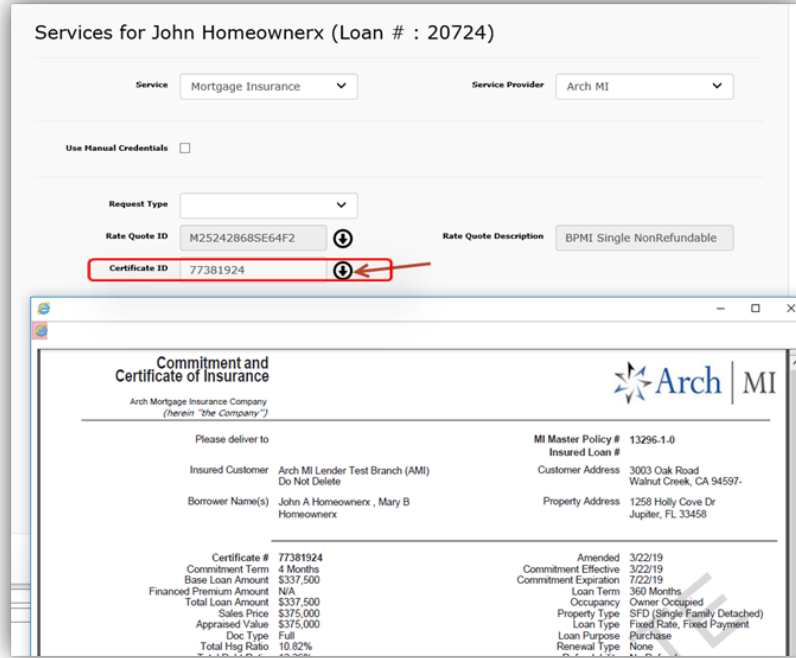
Services for John Homeownerx (Loan # : 20724)

Service Mortgage Insurance

Service Provider Arch MI

Use Manual Credentials

Request Type

Rate Quote ID M25242868SE64F2

Rate Quote Description BPMI Single NonRefundable

Certificate ID 77381924

Commitment and Certificate of Insurance

Arch Mortgage Insurance Company (herein "the Company")

Arch | MI

Please deliver to

MI Master Policy # 13296-1-0
Insured Loan #

Insured Customer Arch MI Lender Test Branch (AMI) Do Not Delete

Customer Address 3003 Oak Road Walnut Creek, CA 94597-

Borrower Name(s) John A Homeownerx , Mary B Homeownerx

Property Address 1258 Holly Cove Dr Jupiter, FL 33458

Certificate # 77381924
Commitment Term 4 Months
Base Loan Amount $337,500
Financed Premium Amount N/A
Total Loan Amount $337,500
Sales Price $375,000
Appraised Value $375,000
Doc Type Full
Total Hsg Ratio 10.82%

Amended 3/22/19
Commitment Effective 3/22/19
Commitment Expiration 7/22/19
Loan Term 360 Months
Occupancy Owner Occupied
Property Type SFD (Single Family Detached)
Loan Type Fixed Rate, Fixed Payment
Loan Purpose Purchase
Renewal Type None